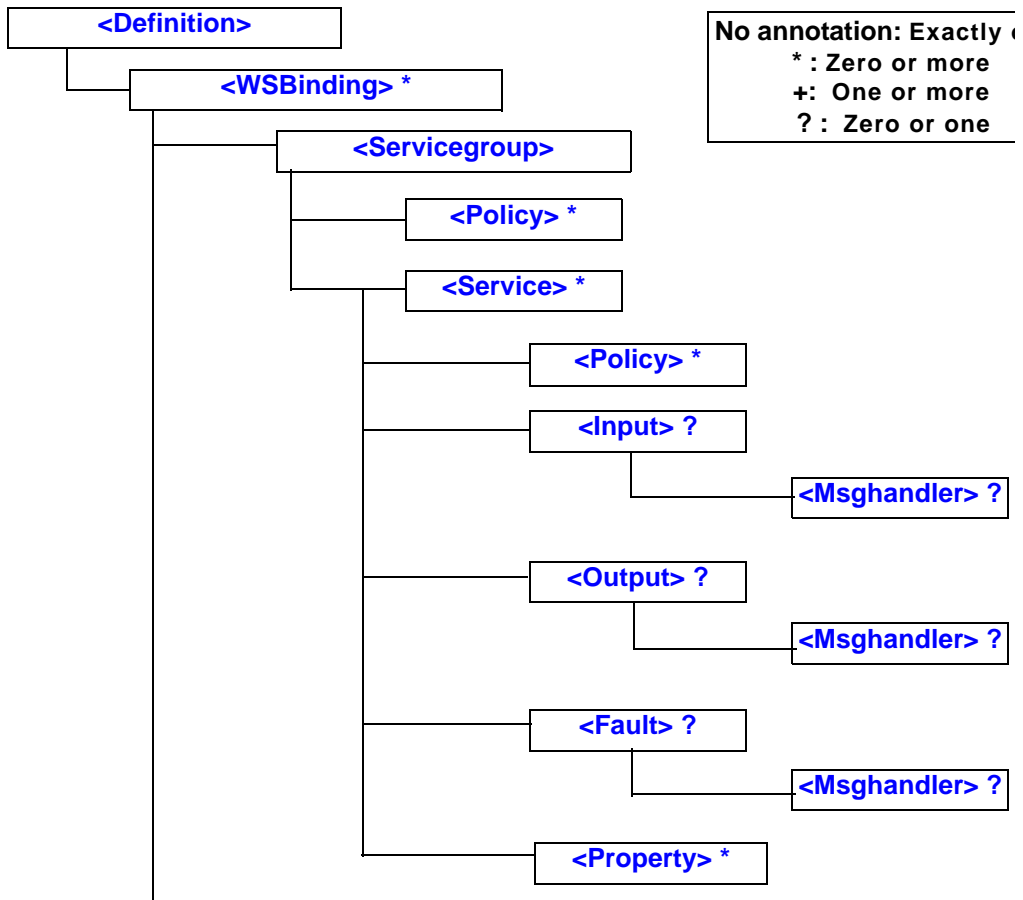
<Definition>

No annotation: Exactly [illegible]
* : Zero or more
+: One or more
? : Zero or one

<WSBinding> *

<Servicegroup>

<Policy> *

<Service> *

<Policy> *

<Input> ?

<Msghandler> ?

<Output> ?

<Msghandler> ?

<Fault> ?

<Msghandler> ?

<Property> *